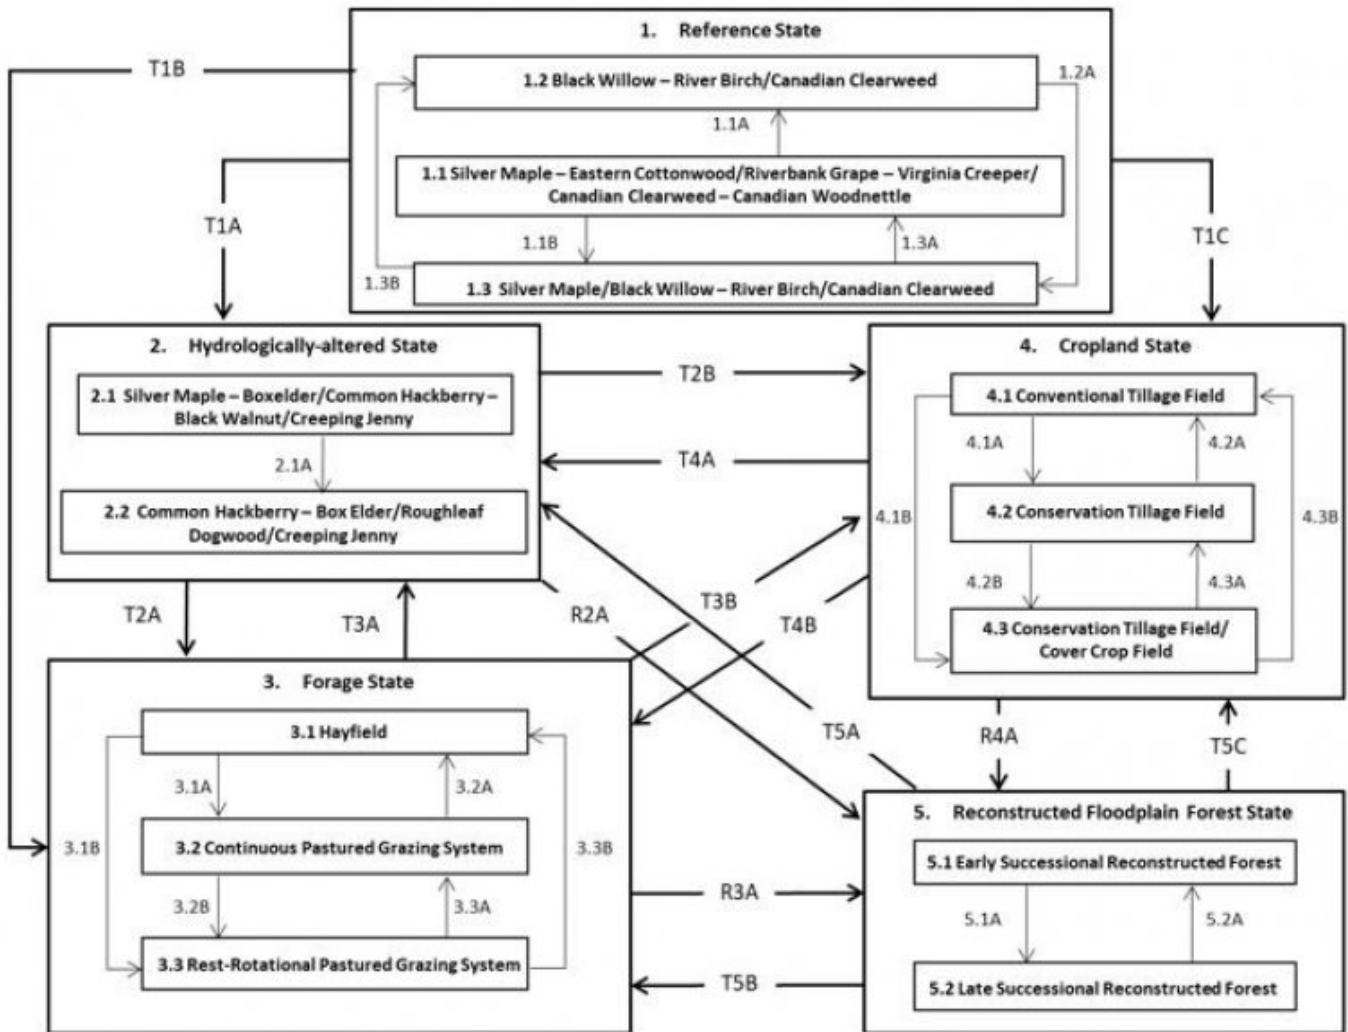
1. Reference State

1.2 Black Willow – River Birch/Canadian Clearweed

1.2A

1.1A

1.1 Silver Maple – Eastern Cottonwood/Riverbank Grape – Virginia Creeper/ Canadian Clearweed – Canadian Woodnettle

1.1B

1.3A

1.3B

1.3 Silver Maple/Black Willow – River Birch/Canadian Clearweed

T1B

T1A

T1C

2. Hydrologically-altered State

2.1 Silver Maple – Boxelder/Common Hackberry – Black Walnut/Creeping Jenny

2.1A

2.2 Common Hackberry – Box Elder/Roughleaf Dogwood/Creeping Jenny

T2B

T4A

4. Cropland State

4.1 Conventional Tillage Field

4.1A

4.2A

4.1B

4.2 Conservation Tillage Field

4.3B

4.2B

4.3A

4.3 Conservation Tillage Field/ Cover Crop Field

T2A

T3A

R2A

T3B

T4B

3. Forage State

3.1 Hayfield

3.1A

3.2A

3.1B

3.2 Continuous Pastured Grazing System

3.3B

3.2B

3.3A

3.3 Rest-Rotational Pastured Grazing System

T5A

R4A

T5C

5. Reconstructed Floodplain Forest State

5.1 Early Successional Reconstructed Forest

R3A

5.1A

5.2A

T5B

5.2 Late Successional Reconstructed Forest